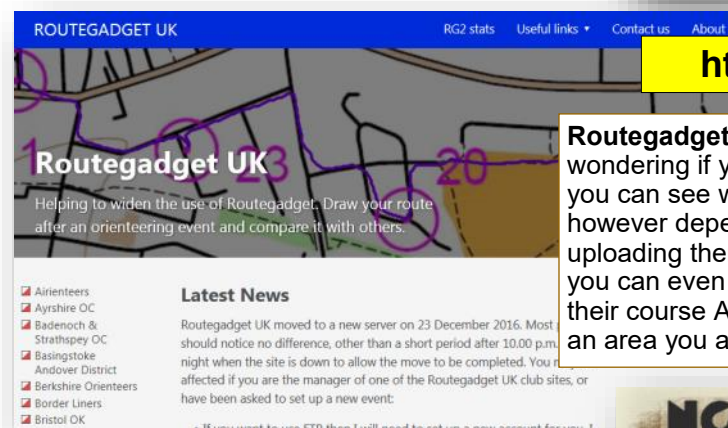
ROUTEGADGET UK

RG2 stats Useful links ▾ Contact us About

ht

Routegadget UK

Helping to widen the use of Routegadget. Draw your route after an orienteering event and compare it with others.

Routegadget wondering if y you can see w however depe uploading the you can even their course A an area you a

Airienteers
Ayrshire OC
Badenoch & Strathspey OC
Basingstoke Andover District
Berkshire Orienteers
Border Liners
Bristol OK

Latest News

Routegadget UK moved to a new server on 23 December 2016. Most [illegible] should notice no difference, other than a short period after 10.00 p.m. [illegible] night when the site is down to allow the move to be completed. You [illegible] affected if you are the manager of one of the Routegadget UK club sites, or have been asked to set up a new event:

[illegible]

NO